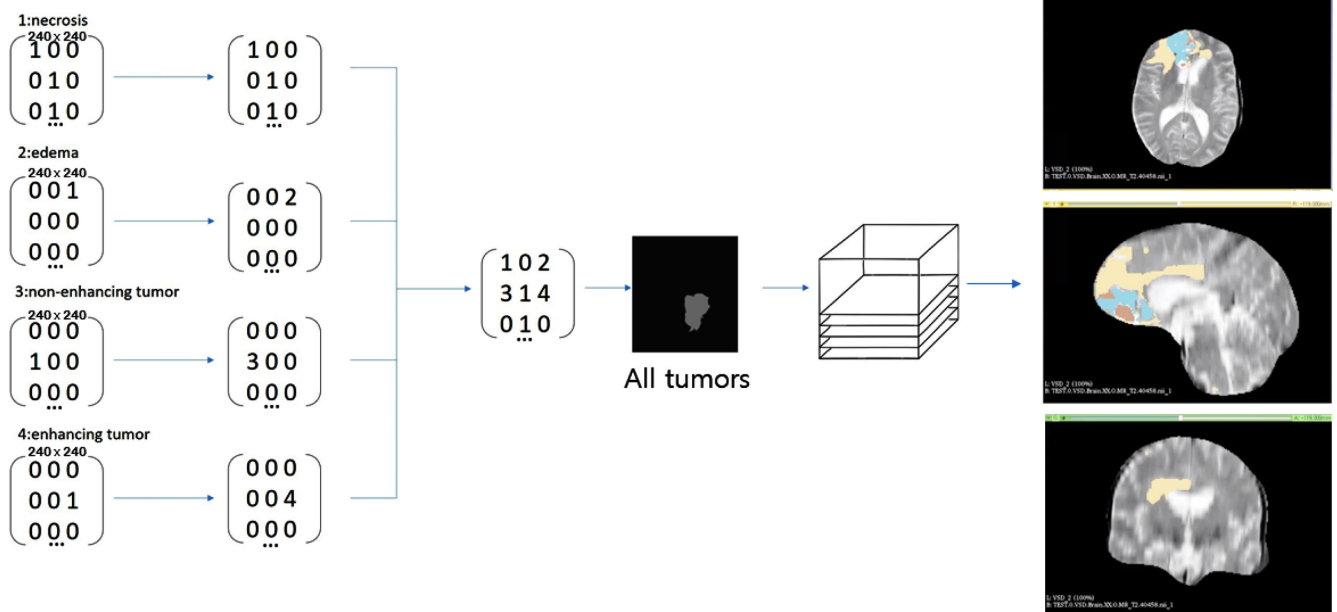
1:necrosis
240 x 240
$\begin{pmatrix} 1 & 0 & 0 \\ 0 & 1 & 0 \\ 0 & 1 & 0 \\ & \dots & \end{pmatrix}$

$\begin{pmatrix} 1 & 0 & 0 \\ 0 & 1 & 0 \\ 0 & 1 & 0 \\ & \dots & \end{pmatrix}$

2:edema
240 x 240
$\begin{pmatrix} 0 & 0 & 1 \\ 0 & 0 & 0 \\ 0 & 0 & 0 \\ & \dots & \end{pmatrix}$

$\begin{pmatrix} 0 & 0 & 2 \\ 0 & 0 & 0 \\ 0 & 0 & 0 \\ & \dots & \end{pmatrix}$

3:non-enhancing tumor
240 x 240
$\begin{pmatrix} 0 & 0 & 0 \\ 1 & 0 & 0 \\ 0 & 0 & 0 \\ & \dots & \end{pmatrix}$

$\begin{pmatrix} 0 & 0 & 0 \\ 3 & 0 & 0 \\ 0 & 0 & 0 \\ & \dots & \end{pmatrix}$

4:enhancing tumor
240 x 240
$\begin{pmatrix} 0 & 0 & 0 \\ 0 & 0 & 1 \\ 0 & 0 & 0 \\ & \dots & \end{pmatrix}$

$\begin{pmatrix} 0 & 0 & 0 \\ 0 & 0 & 4 \\ 0 & 0 & 0 \\ & \dots & \end{pmatrix}$

$\begin{pmatrix} 1 & 0 & 2 \\ 3 & 1 & 4 \\ 0 & 1 & 0 \\ & \dots & \end{pmatrix}$

All tumors

L: VSD_2 (100%)
B: TEST.0.VSD.Brain.XX.O.MR_T2.40458.nii_1

L: VSD_2 (100%)
B: TEST.0.VSD.Brain.XX.O.MR_T2.40458.nii_1

L: VSD_2 (100%)
B: TEST.0.VSD.Brain.XX.O.MR_T2.40458.nii_1